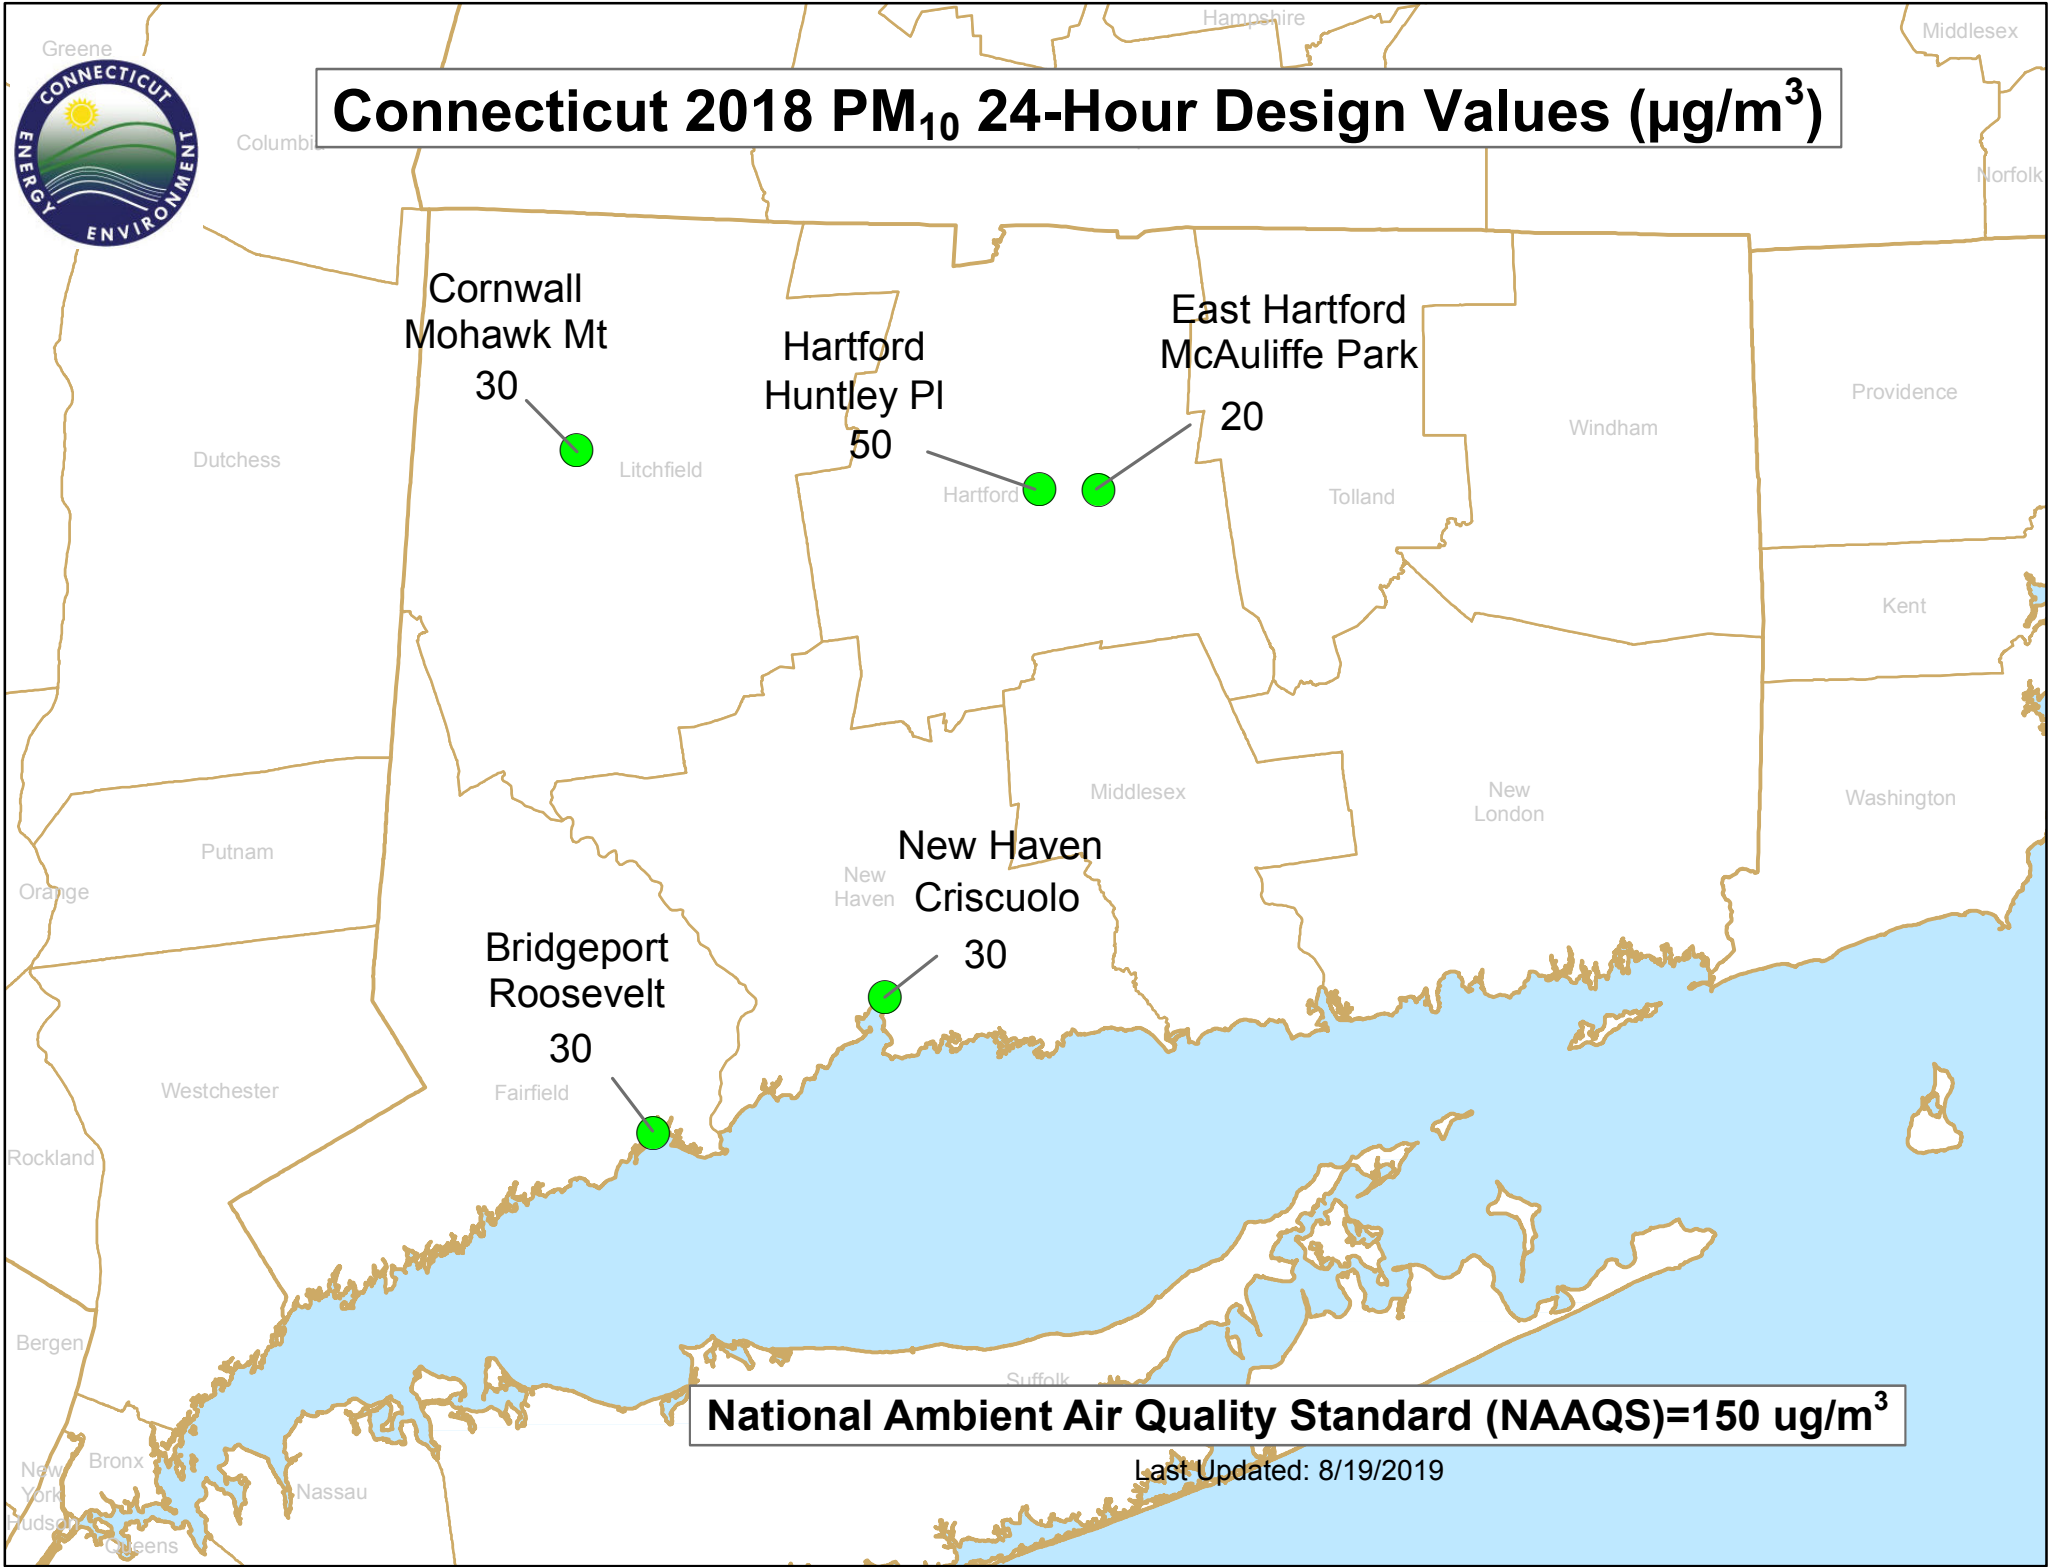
Connecticut 2018 $PM_{10}$ 24-Hour Design Values ($\mu g/m^3$)

CONNECTICUT ENERGY ENVIRONMENT

Greene
Hampshire
Middlesex
Columbia
Norfolk

Cornwall
Mohawk Mt
30

Hartford
Huntley Pl
50

East Hartford
McAuliffe Park
20

Providence
Windham
Dutchess
Litchfield
Hartford
Tolland
Kent
Middlesex
New London
Washington
Putnam
Orange

New Haven
Criscuolo
30

New Haven

Bridgeport
Roosevelt
30

Westchester
Fairfield
Rockland
Bergen
Suffolk
New York
Bronx
Nassau
Hudson
Queens

National Ambient Air Quality Standard (NAAQS)=150 ug/$m^3$

Last Updated: 8/19/2019